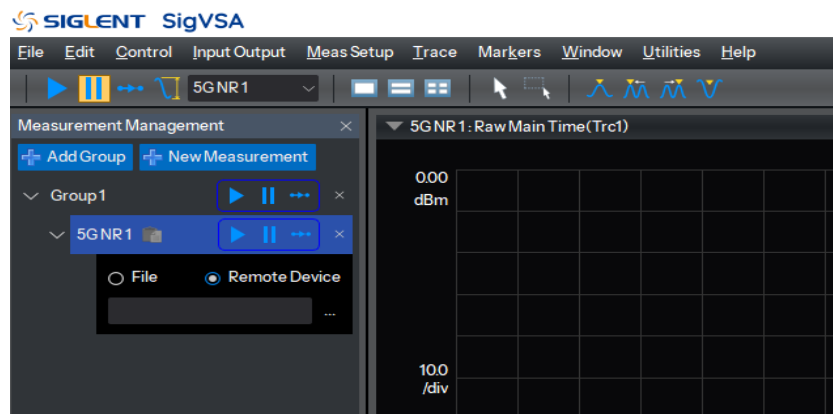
SIGLENT SigVSA

File Edit Control Input Output Meas Setup Trace Markers Window Utilities Help

5G NR 1

Measurement Management ×

Add Group New Measurement

Group 1 ×

5G NR 1 ×

File Remote Device

...

5G NR 1: Raw Main Time(Trc1)

0.00 dBm

10.0 /div